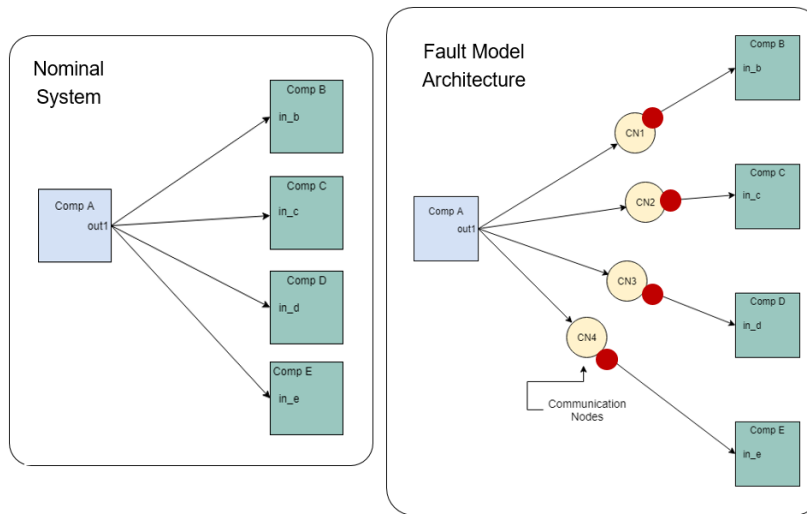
Nominal System

Comp A
out1

Comp B
in_b

Comp C
in_c

Comp D
in_d

Comp E
in_e

Fault Model Architecture

Comp A
out1

CN1
CN2
CN3
CN4

Communication Nodes

Comp B
in_b

Comp C
in_c

Comp D
in_d

Comp E
in_e